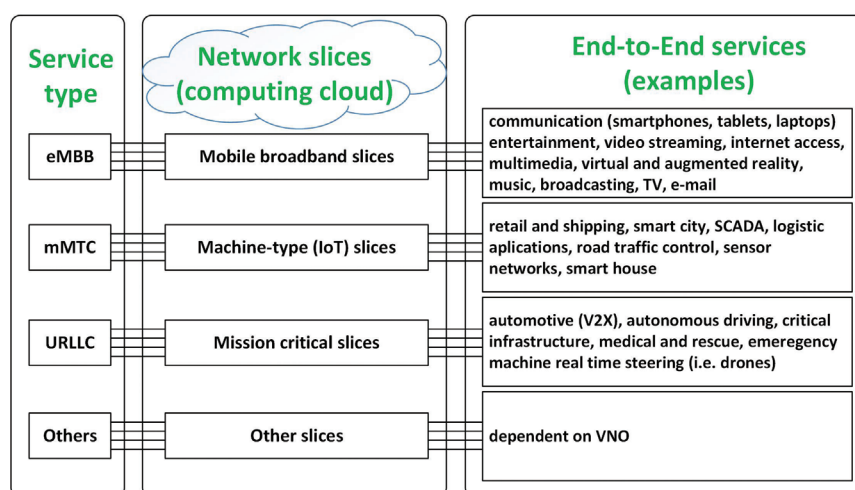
Service type

Network slices (computing cloud)

End-to-End services (examples)

eMBB

Mobile broadband slices

communication (smartphones, tablets, laptops) entertainment, video streaming, internet access, multimedia, virtual and augmented reality, music, broadcasting, TV, e-mail

mMTC

Machine-type (IoT) slices

retail and shipping, smart city, SCADA, logistic aplications, road traffic control, sensor networks, smart house

URLLC

Mission critical slices

automotive (V2X), autonomous driving, critical infrastructure, medical and rescue, emeregency machine real time steering (i.e. drones)

Others

Other slices

dependent on VNO